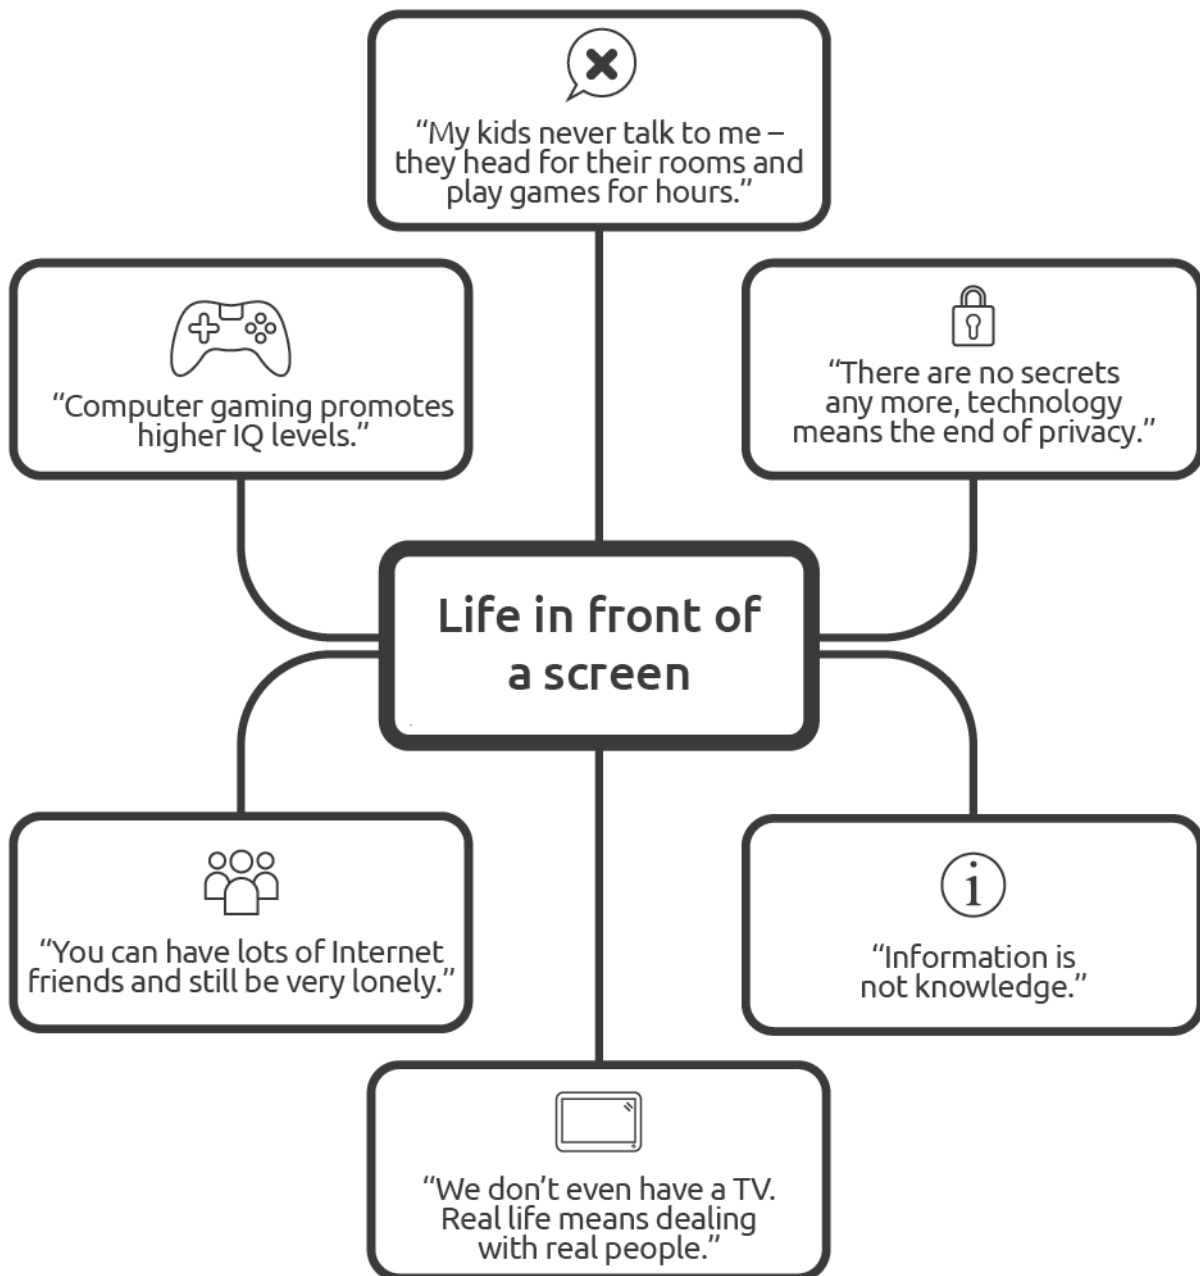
"My kids never talk to me – they head for their rooms and play games for hours."

"Computer gaming promotes higher IQ levels."

"There are no secrets any more, technology means the end of privacy."

Life in front of a screen

"You can have lots of Internet friends and still be very lonely."

"Information is not knowledge."

"We don't even have a TV. Real life means dealing with real people."